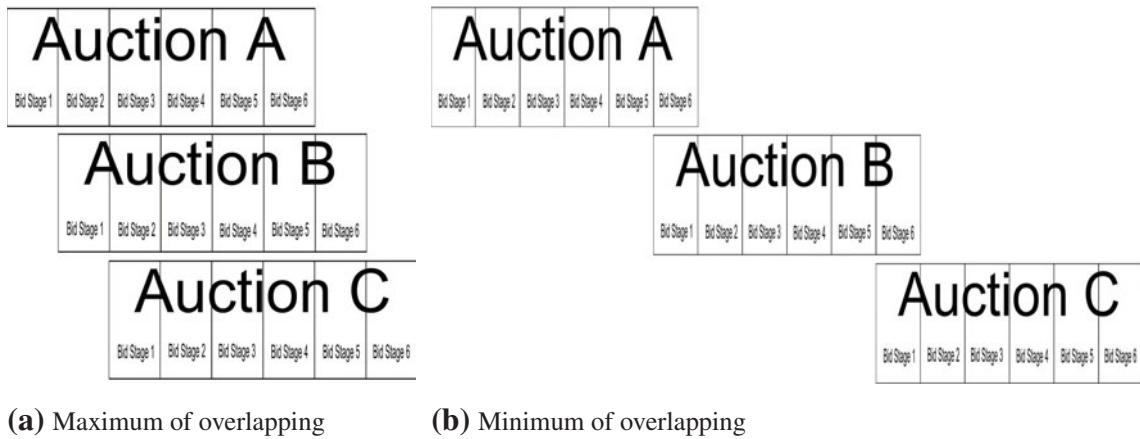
Auction A

Bid Stage 1 Bid Stage 2 Bid Stage 3 Bid Stage 4 Bid Stage 5 Bid Stage 6

Auction B

Bid Stage 1 Bid Stage 2 Bid Stage 3 Bid Stage 4 Bid Stage 5 Bid Stage 6

Auction C

Bid Stage 1 Bid Stage 2 Bid Stage 3 Bid Stage 4 Bid Stage 5 Bid Stage 6

Auction A

Bid Stage 1 Bid Stage 2 Bid Stage 3 Bid Stage 4 Bid Stage 5 Bid Stage 6

Auction B

Bid Stage 1 Bid Stage 2 Bid Stage 3 Bid Stage 4 Bid Stage 5 Bid Stage 6

Auction C

Bid Stage 1 Bid Stage 2 Bid Stage 3 Bid Stage 4 Bid Stage 5 Bid Stage 6

**(a)** Maximum of overlapping

**(b)** Minimum of overlapping